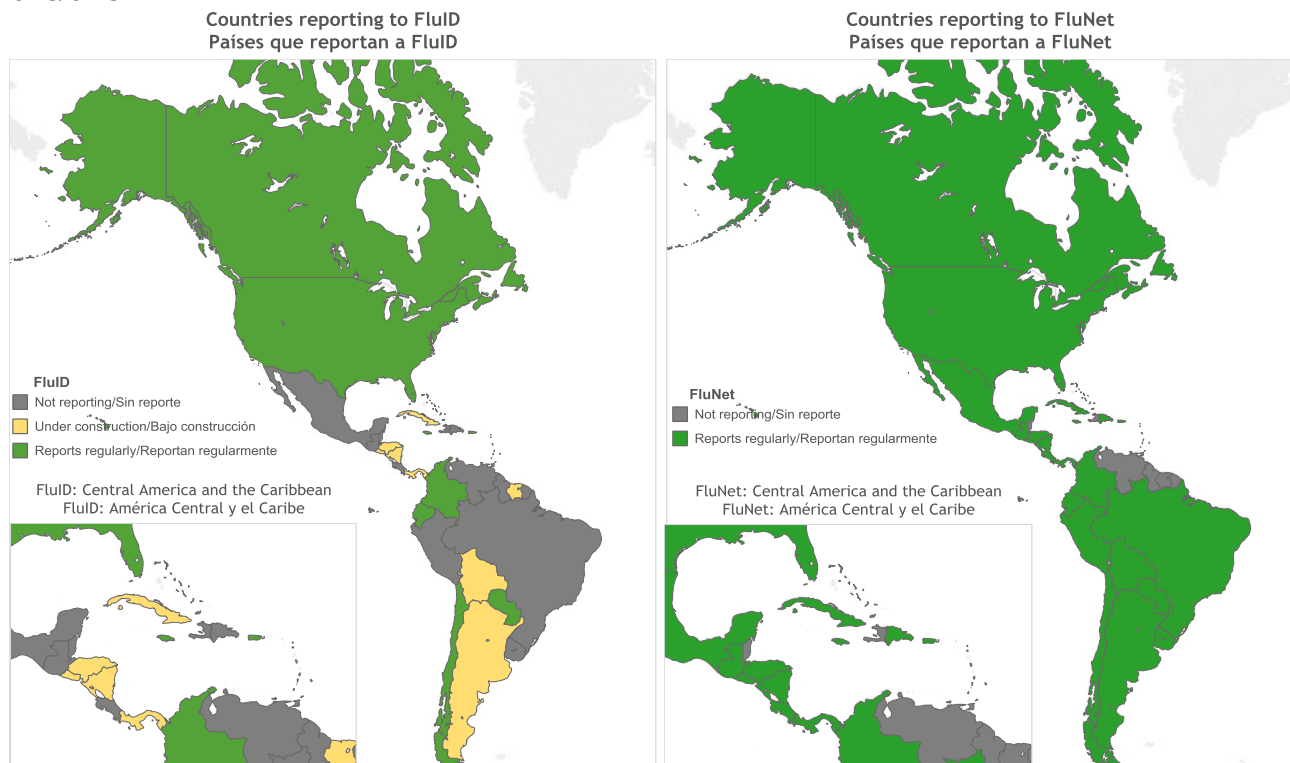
Countries reporting to FluID
Países que reportan a FluID

FluID
Not reporting/Sin reporte
Under construction/Bajo construcción
Reports regularly/Reportan regularmente

FluID: Central America and the Caribbean
FluID: América Central y el Caribe

Countries reporting to FluNet
Países que reportan a FluNet

FluNet
Not reporting/Sin reporte
Reports regularly/Reportan regularmente

FluNet: Central America and the Caribbean
FluNet: América Central y el Caribe